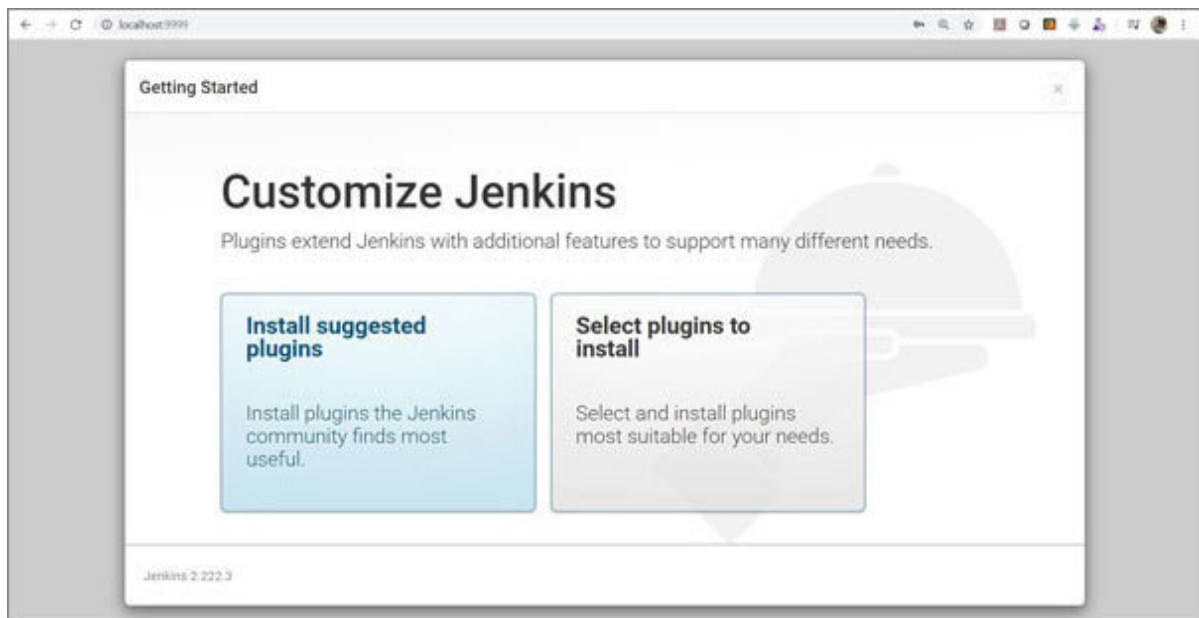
localhost:9999

Getting Started

×

Customize Jenkins

Plugins extend Jenkins with additional features to support many different needs.

Install suggested plugins

Install plugins the Jenkins community finds most useful.

Select plugins to install

Select and install plugins most suitable for your needs.

Jenkins 2.222.3